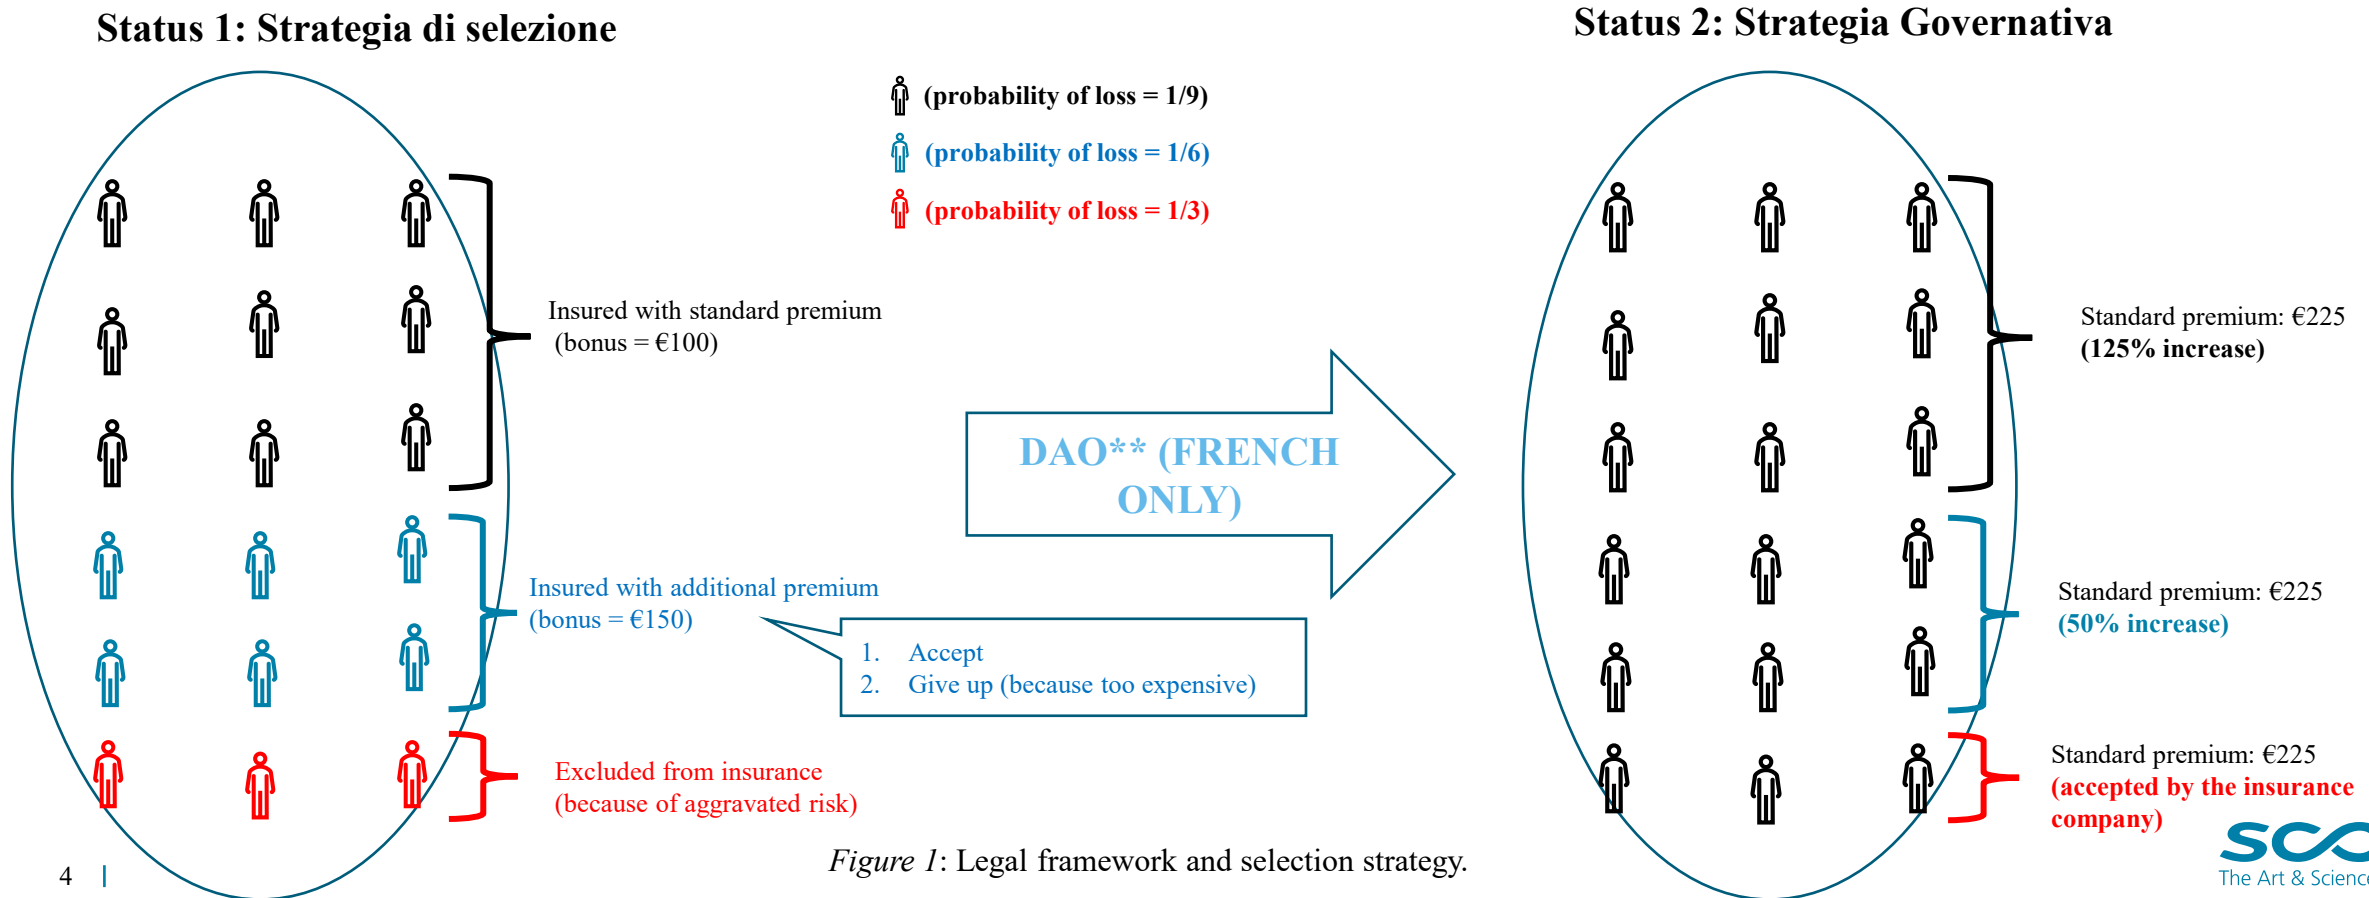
Status 1: Strategia di selezione

Status 2: Strategia Governativa

(probability of loss = 1/9)

(probability of loss = 1/6)

(probability of loss = 1/3)

Insured with standard premium
(bonus = €100)

Insured with additional premium
(bonus = €150)

Excluded from insurance
(because of aggravated risk)

DAO** (FRENCH ONLY)

1. Accept
2. Give up (because too expensive)

Standard premium: €225
(125% increase)

Standard premium: €225
(50% increase)

Standard premium: €225
(accepted by the insurance company)

Figure 1: Legal framework and selection strategy.

4 |

SC
The Art & Scienc